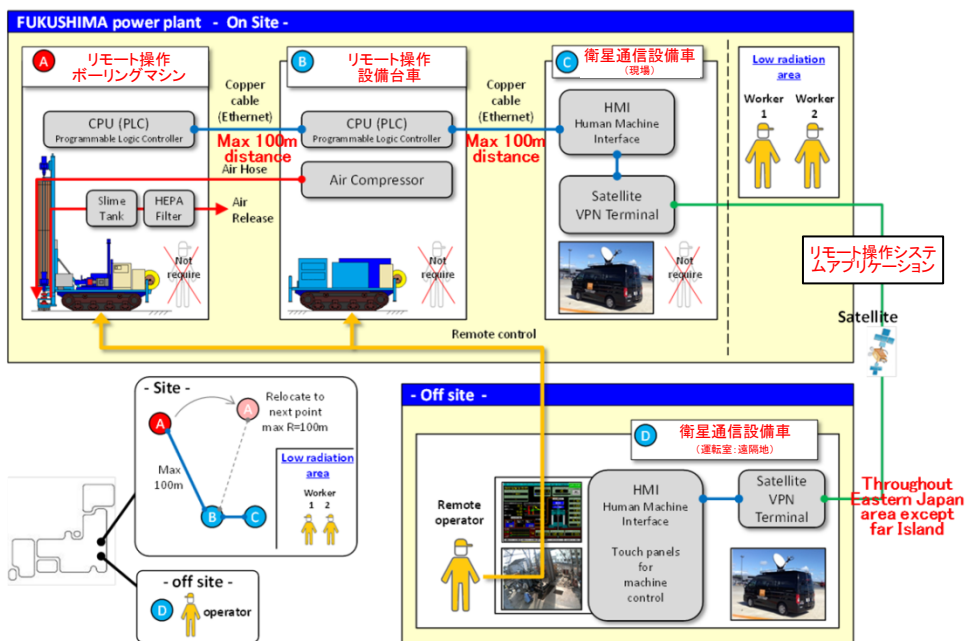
FUKUSHIMA power plant - On Site -

A リモート操作 ボーリングマシン

B リモート操作 設備台車

C 衛星通信設備車 (現場)

Low radiation area

Worker 1

Worker 2

Copper cable (Ethernet)

Copper cable (Ethernet)

CPU (PLC) Programmable Logic Controller

CPU (PLC) Programmable Logic Controller

HMI Human Machine Interface

Max 100m distance

Max 100m distance

Air Hose

Air Compressor

Slime Tank

HEPA Filter

Air Release

Satellite VPN Terminal

リモート操作システムアプリケーション

Not require

Not require

Not require

Remote control

Satellite

- Site -

Relocate to next point max R=100m

Max 100m

Low radiation area

Worker 1 2

- off site -

D operator

- Off site -

D 衛星通信設備車 (運転室:遠隔地)

Remote operator

HMI Human Machine Interface

Touch panels for machine control

Satellite VPN Terminal

Throughout Eastern Japan area except far Island